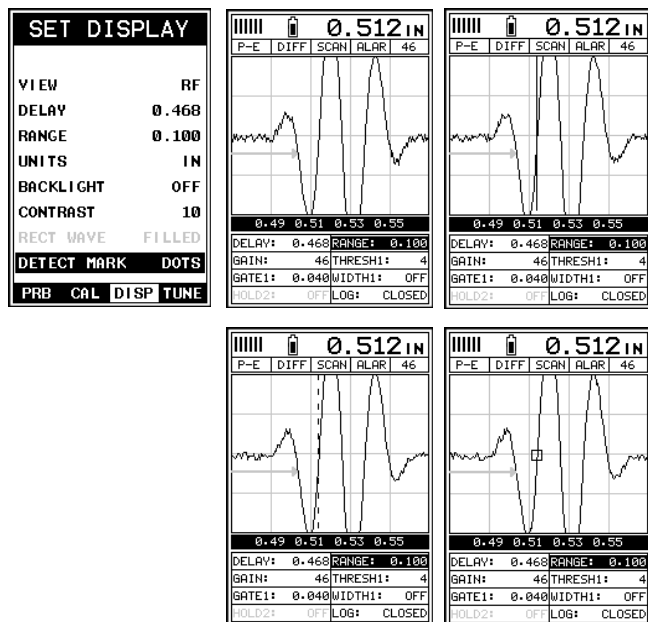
SET DISPLAY

| VIEW | RF |
|---|---|
| DELAY | 0.468 |
| RANGE | 0.100 |
| UNITS | IN |
| BACKLIGHT | OFF |
| CONTRAST | 10 |
| RECT WAVE | FILLED |
| DETECT MARK | DOTS |

PRB CAL DISP TUNE

0.512IN
P-E DIFF SCAN ALAR 46
0.49 0.51 0.53 0.55

| DELAY: | 0.468 | RANGE: | 0.100 |
|---|---|---|---|
| GAIN: | 46 | THRESH1: | 4 |
| GATE1: | 0.040 | WIDTH1: | OFF |
| HOLD2: | OFF | LOG: | CLOSED |

0.512IN
P-E DIFF SCAN ALAR 46
0.49 0.51 0.53 0.55

| DELAY: | 0.468 | RANGE: | 0.100 |
|---|---|---|---|
| GAIN: | 46 | THRESH1: | 4 |
| GATE1: | 0.040 | WIDTH1: | OFF |
| HOLD2: | OFF | LOG: | CLOSED |

0.512IN
P-E DIFF SCAN ALAR 46
0.49 0.51 0.53 0.55

| DELAY: | 0.468 | RANGE: | 0.100 |
|---|---|---|---|
| GAIN: | 46 | THRESH1: | 4 |
| GATE1: | 0.040 | WIDTH1: | OFF |
| HOLD2: | OFF | LOG: | CLOSED |

0.512IN
P-E DIFF SCAN ALAR 46
0.49 0.51 0.53 0.55

| DELAY: | 0.468 | RANGE: | 0.100 |
|---|---|---|---|
| GAIN: | 46 | THRESH1: | 4 |
| GATE1: | 0.040 | WIDTH1: | OFF |
| HOLD2: | OFF | LOG: | CLOSED |